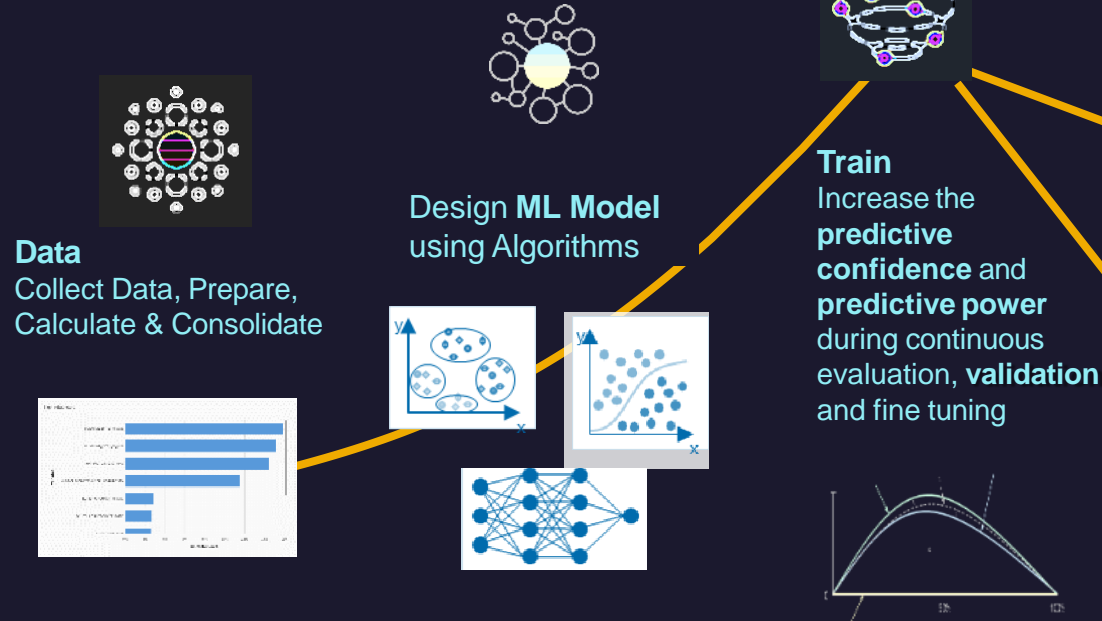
Data
Collect Data, Prepare, Calculate & Consolidate

Design **ML Model** using Algorithms

**Train**
Increase the **predictive confidence** and **predictive power** during continuous evaluation, **validation** and fine tuning

y
x

y
x